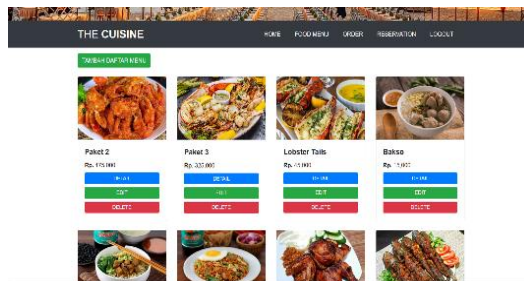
THE CUISINE

HOME FOOD MENU ORDER RESERVATION LOGOUT

TAMBAH DAFTAR MENU

Paket 2
Rp. 175.000
DETAIL
EDIT
DELETE

Paket 3
Rp. 320.000
DETAIL
EDIT
DELETE

Lobster Tails
Rp. 75.000
DETAIL
EDIT
DELETE

Bakso
Rp. 15.000
DETAIL
EDIT
DELETE